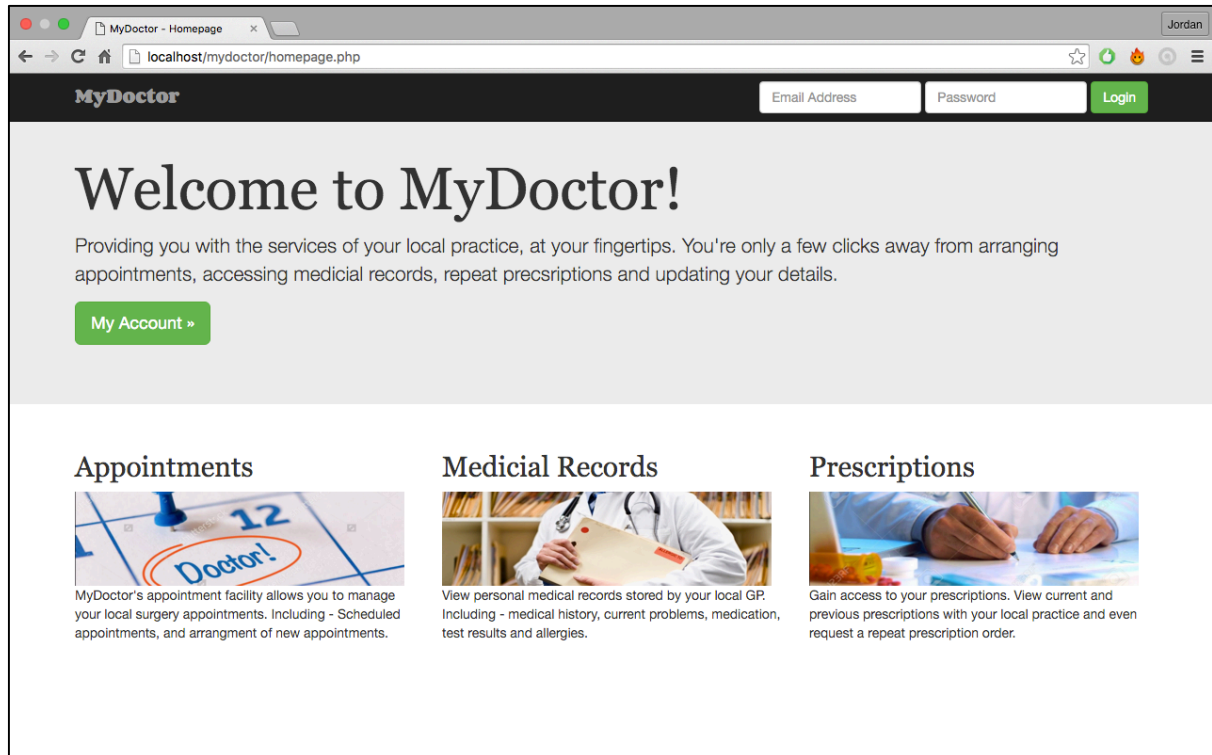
MyDoctor - Homepage ×

Jordan

localhost/mydoctor/homepage.php

MyDoctor

Email Address

Password

Login

Welcome to MyDoctor!

Providing you with the services of your local practice, at your fingertips. You're only a few clicks away from arranging appointments, accessing medical records, repeat precsriptions and updating your details.

My Account »

Appointments

12

Doctor!

MyDoctor's appointment facility allows you to manage your local surgery appointments. Including - Scheduled appointments, and arrangment of new appointments.

Medicial Records

View personal medical records stored by your local GP. Including - medical history, current problems, medication, test results and allergies.

Prescriptions

Gain access to your prescriptions. View current and previous prescriptions with your local practice and even request a repeat prescription order.